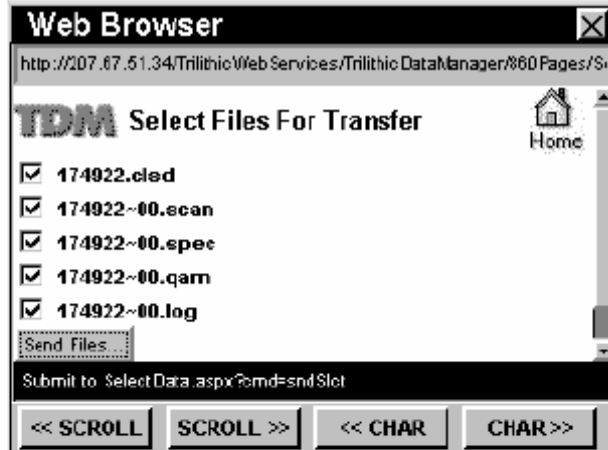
Web Browser

http://207.67.51.34/TrilithicWebServices/TrilithicDataManager/860Pages/S

TDM Select Files For Transfer

Home

☑ 174922.cled

☑ 174922~00.scan

☑ 174922~00.spec

☑ 174922~00.qam

☑ 174922~00.log

Send Files...

Submit to SelectData.aspx?cmd=sndSlct

<< SCROLL SCROLL >> << CHAR CHAR >>